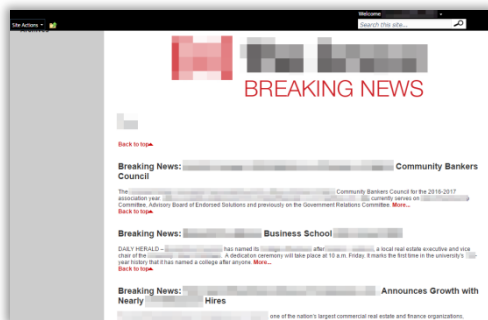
Site Actions

Welcome

Search this site...

BREAKING NEWS

Back to top

Breaking News: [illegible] Community Bankers Council

The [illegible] Community Bankers Council for the 2016-2017 association year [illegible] currently serves on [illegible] Committee, Advisory Board of Endorsed Solutions and previously on the Government Relations Committee. More...

Back to top

Breaking News: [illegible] Business School

DAILY HERALD – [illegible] has named its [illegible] after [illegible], a local real estate executive and vice chair of the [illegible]. A dedication ceremony will take place at 10 a.m. Friday. It marks the first time in the university's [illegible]-year history that it has named a college after anyone. More...

Back to top

Breaking News: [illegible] Announces Growth with Nearly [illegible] Hires

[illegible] one of the nation's largest commercial real estate and finance organizations,